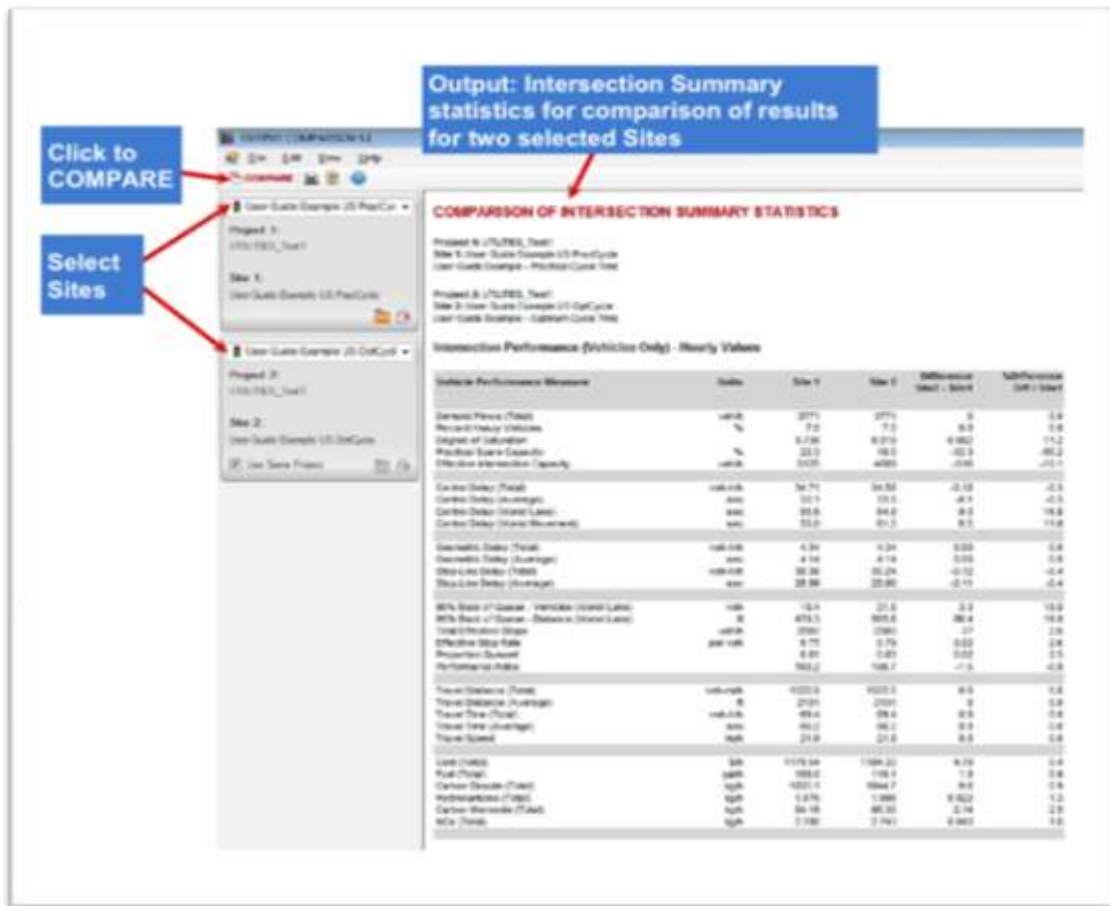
Output: Intersection Summary statistics for comparison of results for two selected Sites

Click to COMPARE

Select Sites

OUTPUT COMPARISON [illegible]

File Edit View Help

COMPARE

User Guide Example US PracCyc

Project 1:

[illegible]

Site 1:

User Guide Example US PracCycle

User Guide Example US OptCycl

Project 2:

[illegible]

Site 2:

User Guide Example US OptCycle

Use Same Project

COMPARISON OF INTERSECTION SUMMARY STATISTICS

Project 1: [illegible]
Site 1: User Guide Example US PracCycle
User Guide Example - Practical Cycle Time

Project 2: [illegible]
Site 2: User Guide Example US OptCycle
User Guide Example - Optimum Cycle Time

Intersection Performance (Vehicles Only) - Hourly Values

| Vehicle Performance Measure | Units | Site 1 | Site 2 | Difference (Site2 - Site1) | %Difference (Diff / Site1) |
|---|---|---|---|---|---|
| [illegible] | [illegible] | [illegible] | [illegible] | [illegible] | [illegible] |